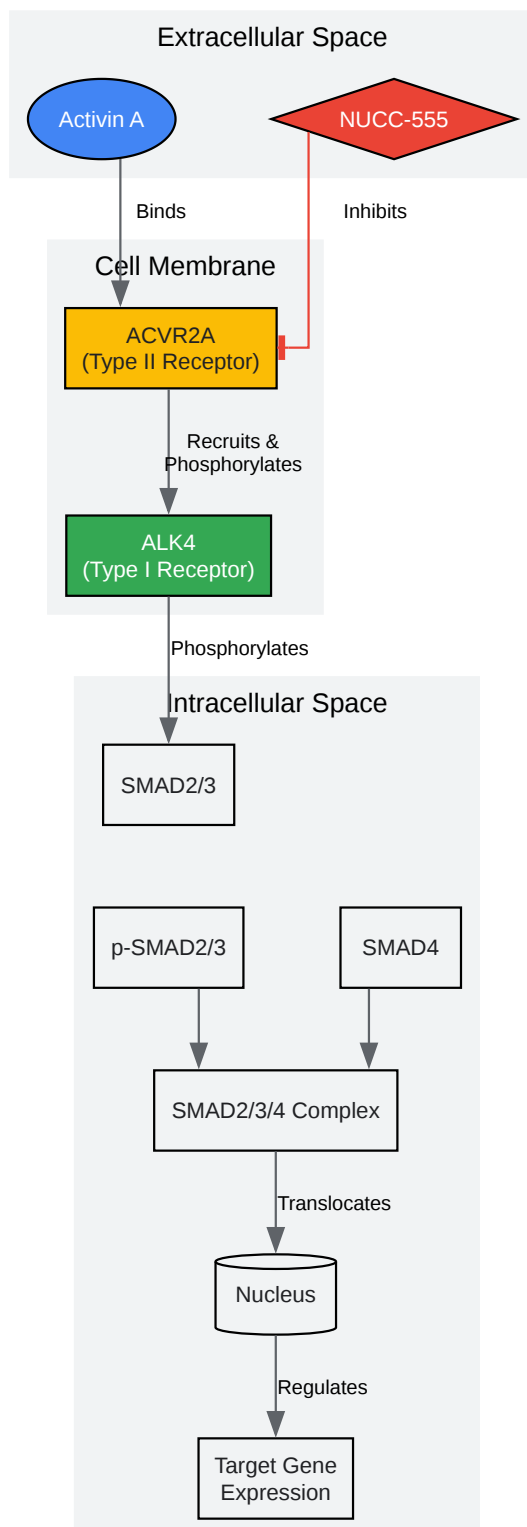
Extracellular Space

Activin A

NUCC-555

Binds

Inhibits

Cell Membrane

ACVR2A
(Type II Receptor)

Recruits &
Phosphorylates

ALK4
(Type I Receptor)

Phosphorylates

Intracellular Space

SMAD2/3

p-SMAD2/3

SMAD4

SMAD2/3/4 Complex

Translocates

Nucleus

Regulates

Target Gene
Expression